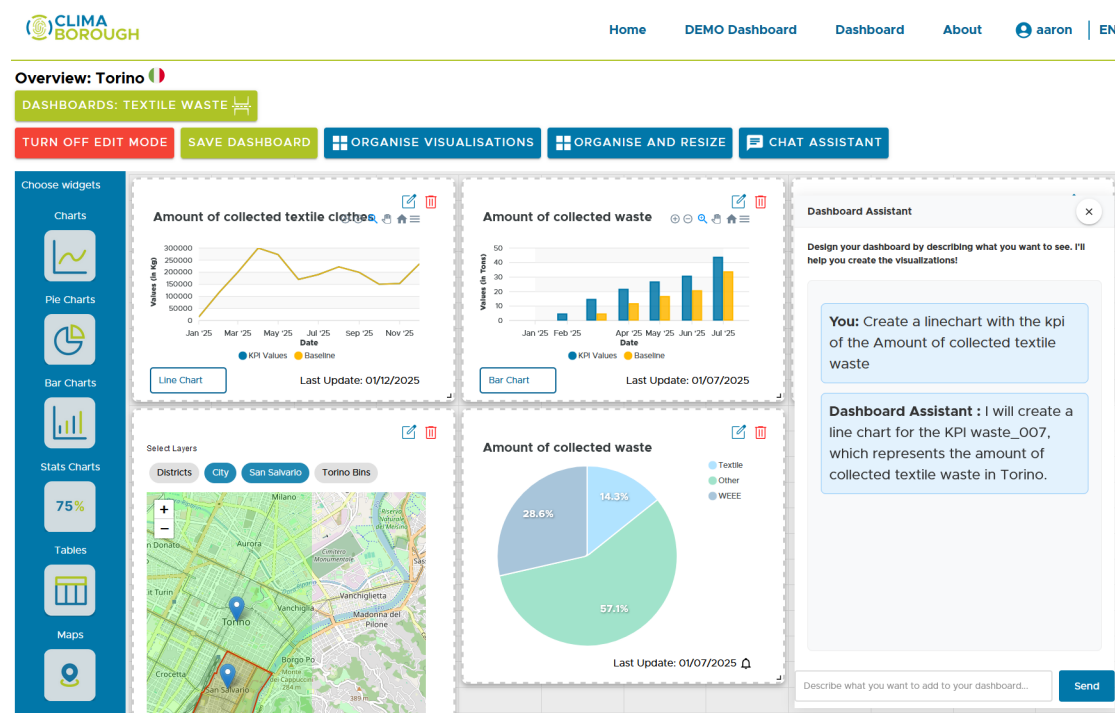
CLIMA BOROUGH

Home DEMO Dashboard Dashboard About aaron EN

Overview: Torino

DASHBOARDS: TEXTILE WASTE

TURN OFF EDIT MODE SAVE DASHBOARD ORGANISE VISUALISATIONS ORGANISE AND RESIZE CHAT ASSISTANT

Choose widgets

Charts

Pie Charts

Bar Charts

Stats Charts

75%

Tables

Maps

Amount of collected textile clothes

300000
250000
200000
150000
100000
50000
0

Values (in Kg)

Jan '25 Mar '25 May '25 Jul '25 Sep '25 Nov '25

Date

KPI Values Baseline

Line Chart

Last Update: 01/12/2025

Amount of collected waste

50
40
30
20
10
0

Values (in Tons)

Jan '25 Feb '25 Apr '25 May '25 Jun '25 Jul '25

Date

KPI Values Baseline

Bar Chart

Last Update: 01/07/2025

Dashboard Assistant

Design your dashboard by describing what you want to see. I'll help you create the visualizations!

You: Create a linechart with the kpi of the Amount of collected textile waste

Dashboard Assistant : I will create a line chart for the KPI waste_007, which represents the amount of collected textile waste in Torino.

Select Layers

Districts City San Salvario Torino Bins

+
−

Aurora
Torino
Vanchiglietta
Madonna del Pilone
Borgo Po
Crocetta
San Salvario
Parco della Rimembranza
Cimitero Monumentale
Milano
Torino
n Donato
Vanchiglia
ilit Turin
389 m

Amount of collected waste

Textile
Other
WEEE

14.3%
28.6%
57.1%

Last Update: 01/07/2025

Describe what you want to add to your dashboard...

Send